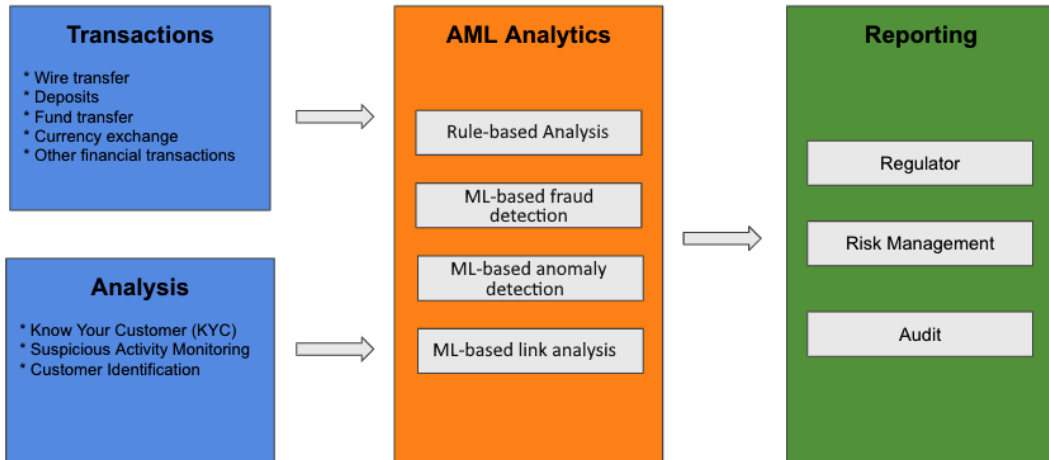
Transactions

* Wire transfer
* Deposits
* Fund transfer
* Currency exchange
* Other financial transactions

Analysis

* Know Your Customer (KYC)
* Suspicious Activity Monitoring
* Customer Identification

AML Analytics

Rule-based Analysis

ML-based fraud detection

ML-based anomaly detection

ML-based link analysis

Reporting

Regulator

Risk Management

Audit